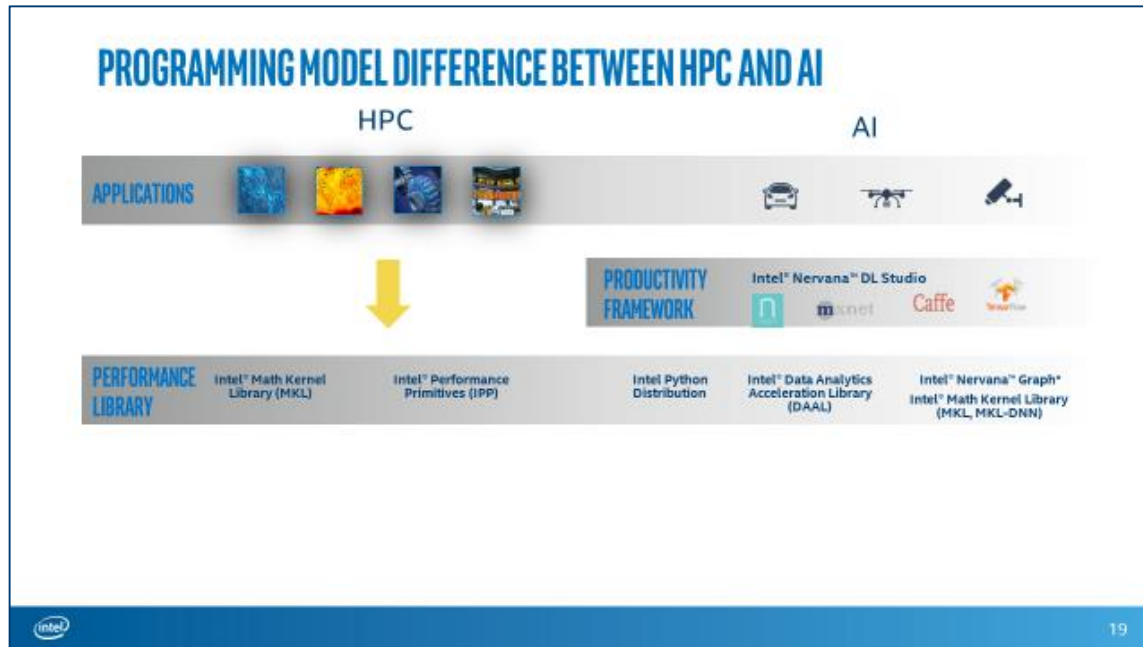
PROGRAMMING MODEL DIFFERENCE BETWEEN HPC AND AI

HPC

AI

APPLICATIONS

PRODUCTIVITY FRAMEWORK

Intel® Nervana™ DL Studio

mxnet

Caffe

TensorFlow

PERFORMANCE LIBRARY

Intel® Math Kernel Library (MKL)

Intel® Performance Primitives (IPP)

Intel Python Distribution

Intel® Data Analytics Acceleration Library (DAAL)

Intel® Nervana™ Graph*

Intel® Math Kernel Library (MKL, MKL-DNN)

intel

19